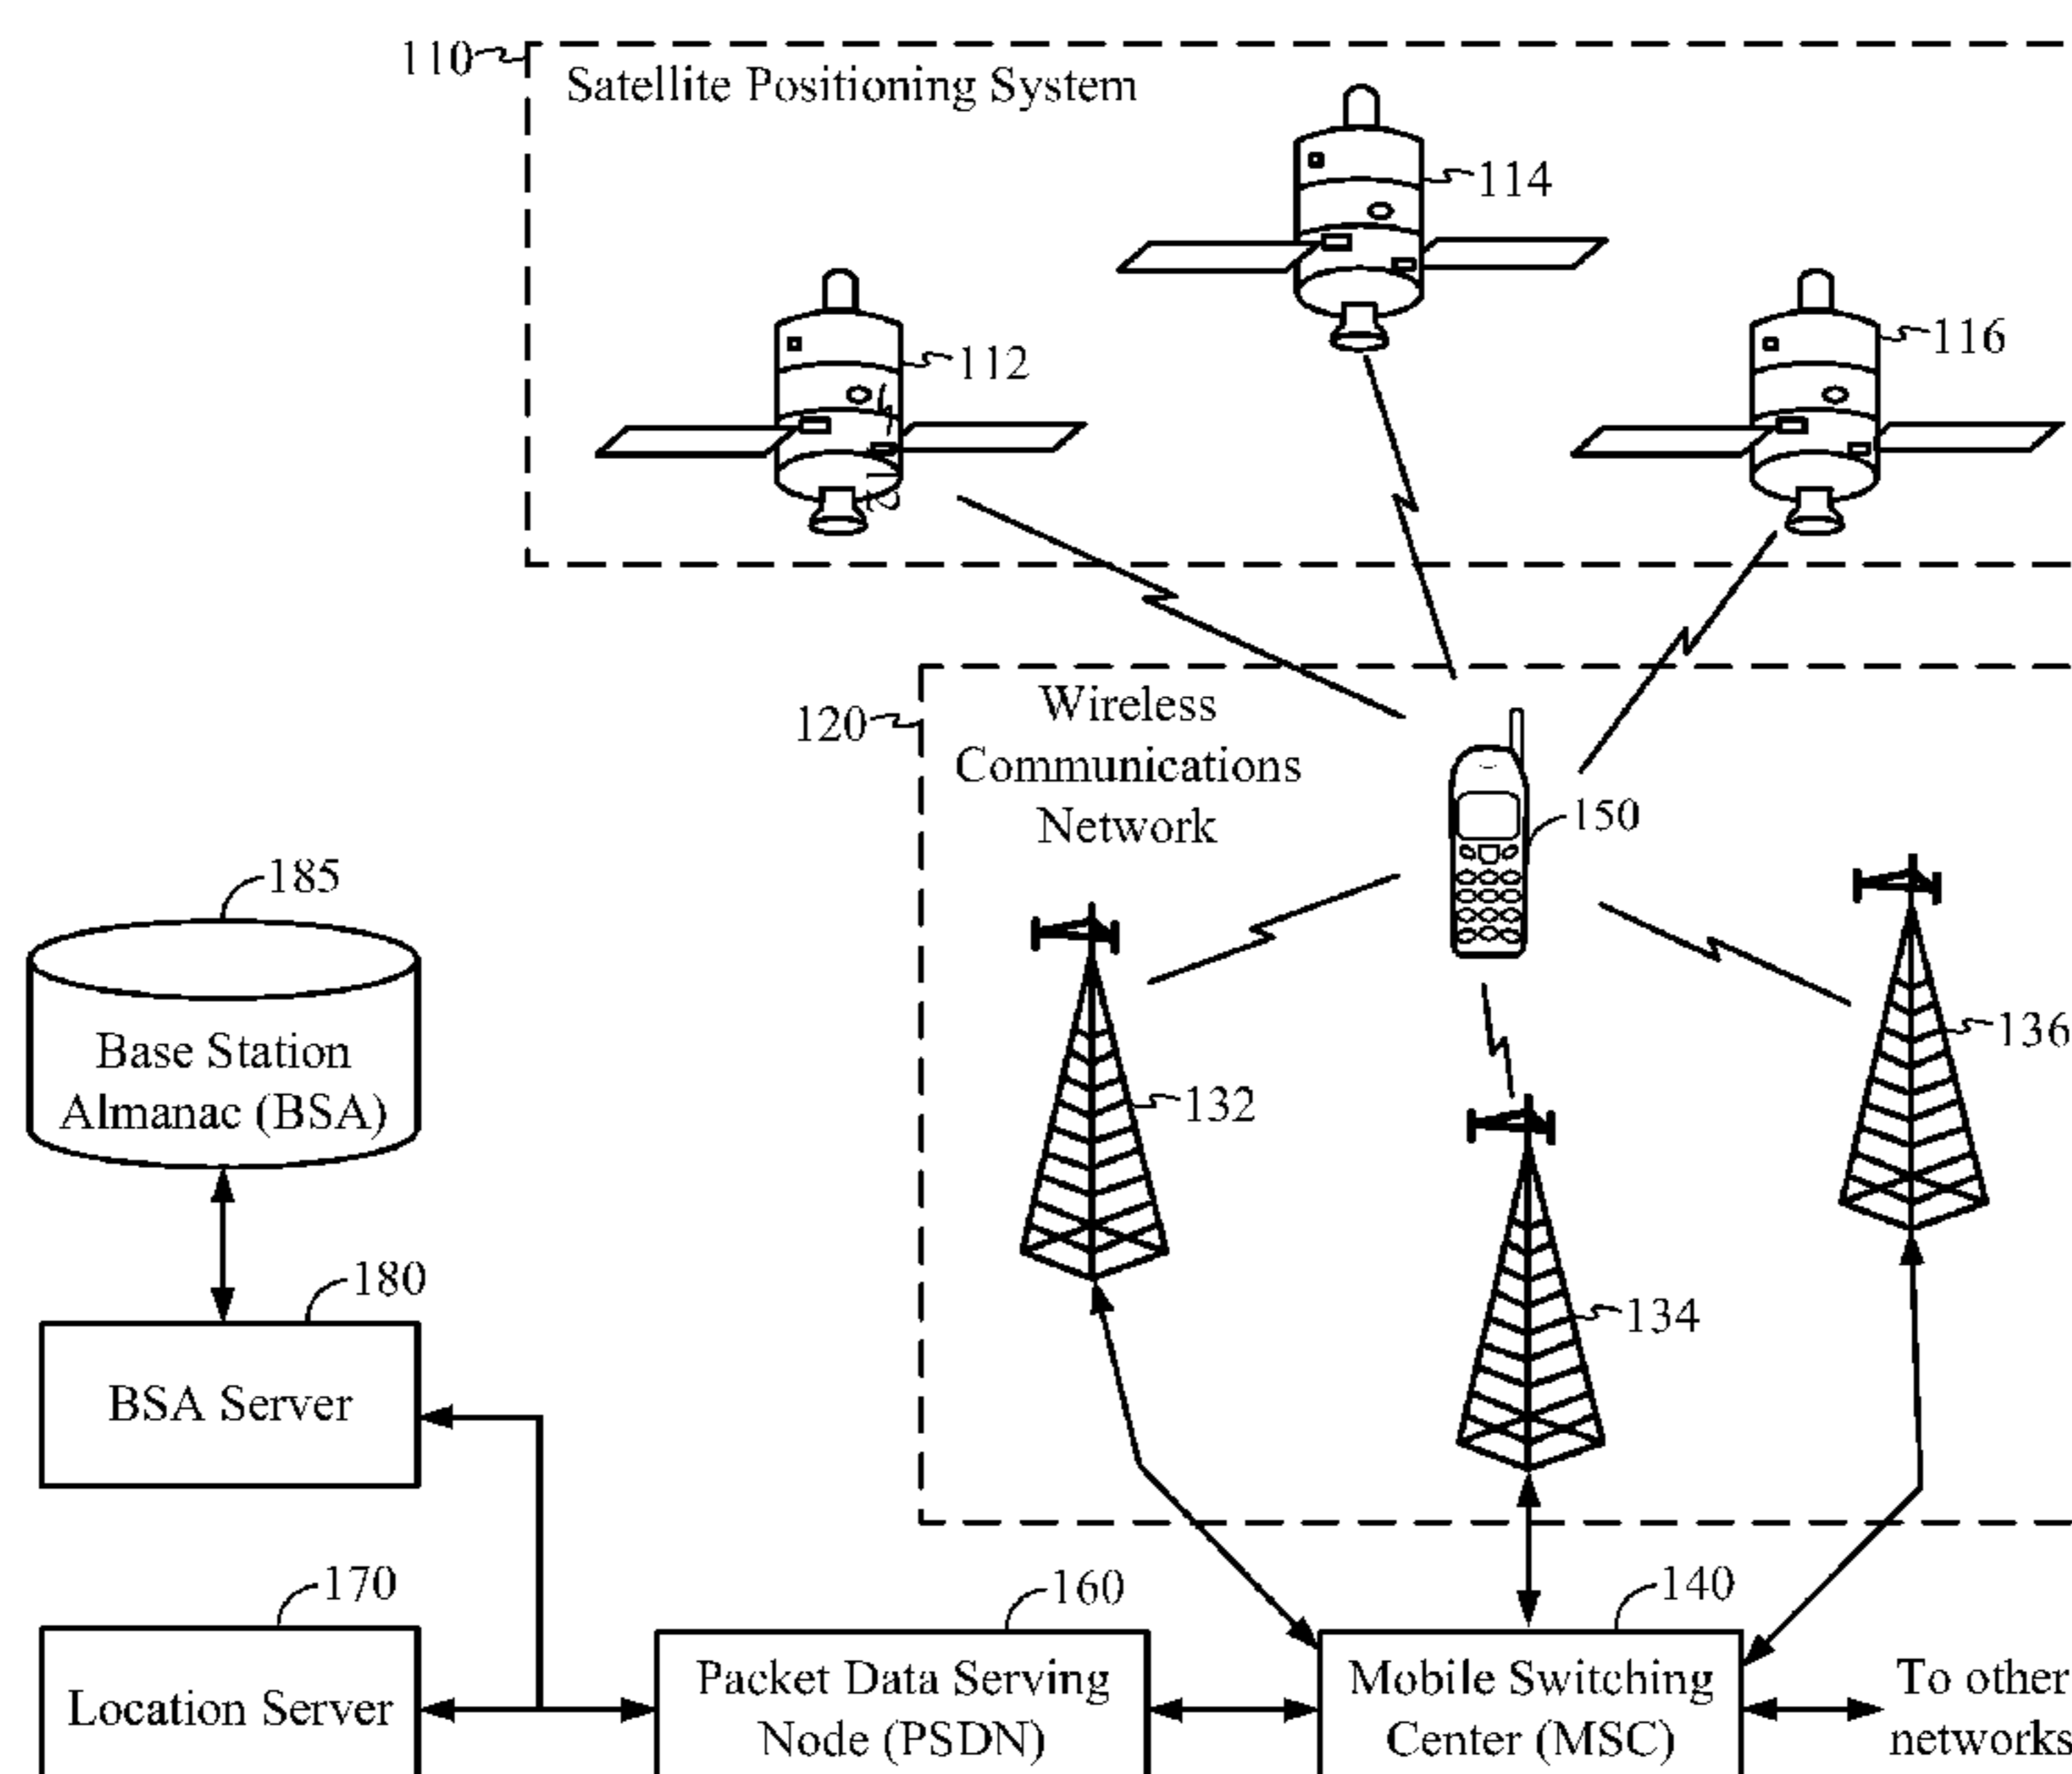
110
Satellite Positioning System
114
112
116
120
Wireless Communications Network
150
185
Base Station Almanac (BSA)
136
132
134
180
BSA Server
170
160
140
Location Server
Packet Data Serving Node (PSDN)
Mobile Switching Center (MSC)
To other networks